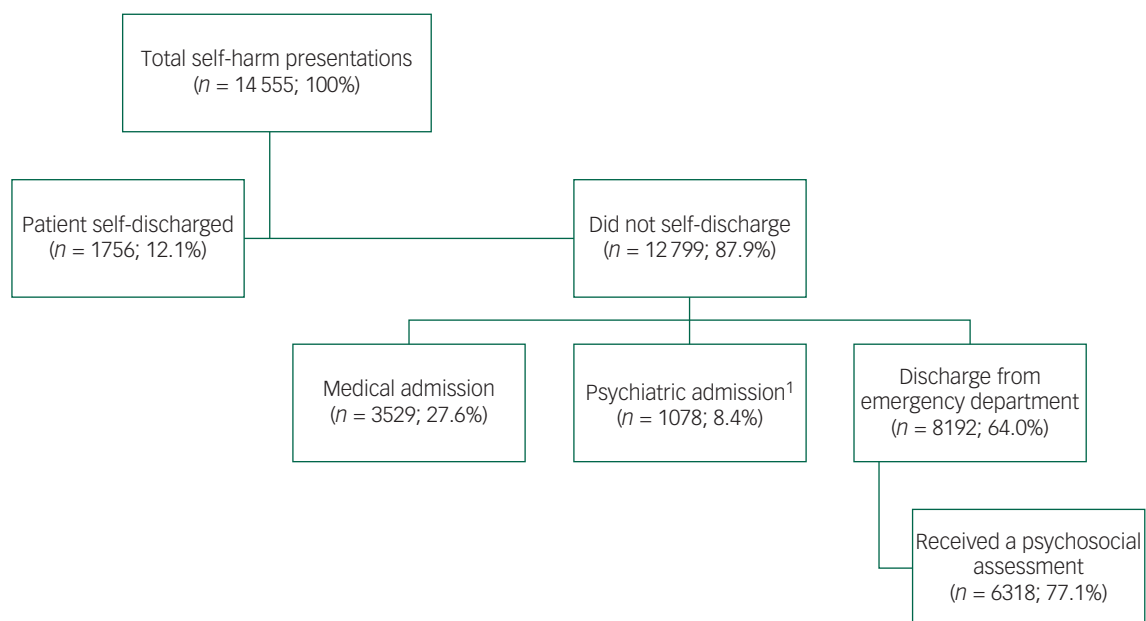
Total self-harm presentations
($n$ = 14 555; 100%)

Patient self-discharged
($n$ = 1756; 12.1%)

Did not self-discharge
($n$ = 12 799; 87.9%)

Medical admission
($n$ = 3529; 27.6%)

Psychiatric admission$^1$
($n$ = 1078; 8.4%)

Discharge from emergency department
($n$ = 8192; 64.0%)

Received a psychosocial assessment
($n$ = 6318; 77.1%)